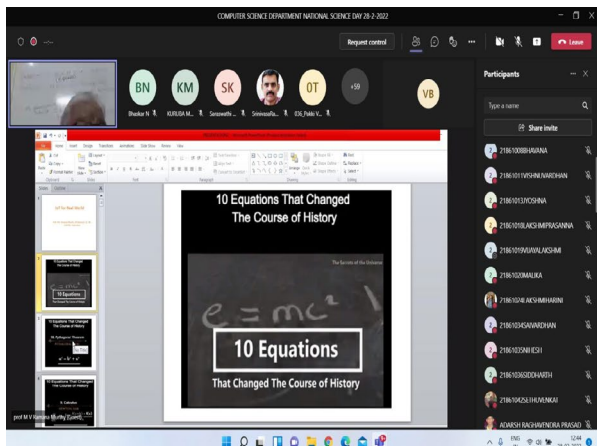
COMPUTER SCIENCE DEPARTMENT NATIONAL SCIENCE DAY 28-2-2022

Request control

Leave

BN
Bhaskar N

KM
KURUBA M

SK
Saraswathi

Srinivasa Ra

OT
836_Pakki V

+59

VB

Participants

Type a name

Share invite

21861008BHAVANA

21861011VISHNUVARDHAN

21861013YOSHNA

21861018LAKSHMIPRASANNA

21861019VIJAYALAKSHMI

21861020MALIKA

21861024LAKSHMIHARINI

21861034SAIVARDHAN

21861035NIHESH

21861036SIDDHARTH

21861042SLHUVENKAI

ADARSH RAGHAVENDRA PRASAD

10 Equations That Changed The Course of History

The Secrets of the Universe

$e = mc^2$

10 Equations

That Changed The Course of History

10 Equations That Changed The Course of History

10 Equations That Changed The Course of History

10 Equations

10 Equations That Changed The Course of History

10 Equations That Changed The Course of History

prof M V Ramana Murthy (Guest)

ENG
12:44